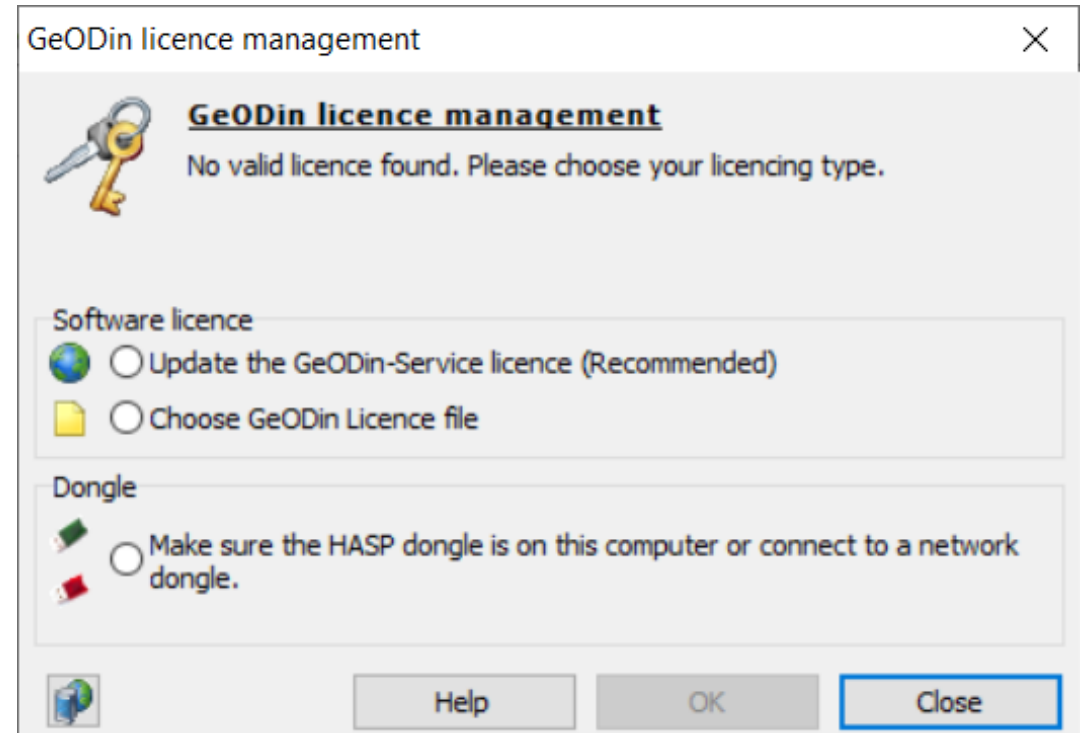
GeODin licence management

GeODin licence management

No valid licence found. Please choose your licencing type.

Software licence

Update the GeODin-Service licence (Recommended)

Choose GeODin Licence file

Dongle

Make sure the HASP dongle is on this computer or connect to a network dongle.

Help

OK

Close